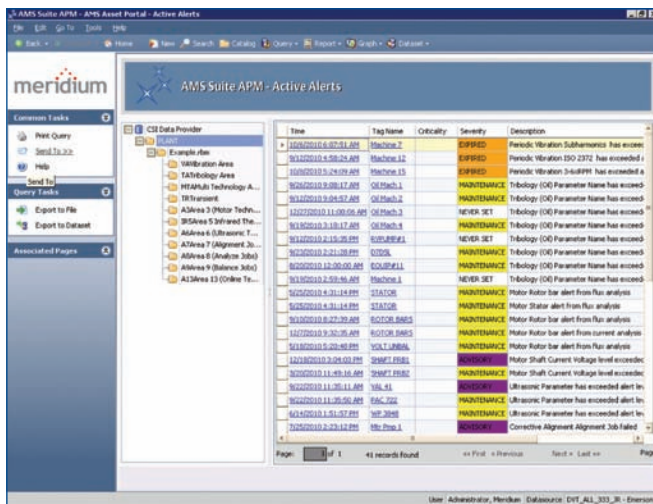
AMS Suite APM - AMS Asset Portal - Active Alerts

File Edit Go To Tools Help

Back Home New Search Catalog Query Report Graph Dataset

meridium

AMS Suite APM - Active Alerts

Common Tasks
Print Query
Send To >>
Help
Send To

Query Tasks
Export to File
Export to Dataset

Associated Pages

CSI Data Provider
PLANT
Example.rbm
VAVibration Area
TATribology Area
MTAMulti Technology A...
TRTransient
A3Area 3 (Motor Techn...
IRSArea 5 Infrared The...
A6Area 6 (Ultrasonic T...
A7Area 7 (Alignment Jo...
A8Area 8 (Analyze Jobs)
A9Area 9 (Balance Jobs)
A13Area 13 (Online Te...

| Time | Tag Name | Criticality | Severity | Description |
|---|---|---|---|---|
| 10/8/2010 6:07:51 AM | Machine 7 | | EXPIRED | Periodic Vibration Subharmonics has exceed |
| 9/12/2010 4:58:24 AM | Machine 12 | | EXPIRED | Periodic Vibration ISO 2372 has exceeded a |
| 10/8/2010 5:24:09 AM | Machine 15 | | EXPIRED | Periodic Vibration 3-6xRPM has exceeded a |
| 9/26/2010 9:08:17 AM | Oil Mach 1 | | MAINTENANCE | Tribology (Oil) Parameter Name has exceed |
| 9/12/2010 9:04:57 AM | Oil Mach 2 | | MAINTENANCE | Tribology (Oil) Parameter Name has exceed |
| 12/27/2010 11:00:06 AM | Oil Mach 3 | | NEVER SET | Tribology (Oil) Parameter Name has exceed |
| 9/19/2010 3:18:17 AM | Oil Mach 4 | | MAINTENANCE | Tribology (Oil) Parameter Name has exceed |
| 9/12/2010 2:15:35 PM | RXPUMP#1 | | NEVER SET | Tribology (Oil) Parameter Name has exceed |
| 9/23/2010 2:21:28 PM | DT05L | | MAINTENANCE | Tribology (Oil) Parameter Name has exceed |
| 8/20/2010 12:00:00 AM | EQUIP#11 | | MAINTENANCE | Tribology (Oil) Parameter Name has exceed |
| 9/19/2010 2:59:46 AM | Machine 1 | | NEVER SET | Tribology (Oil) Parameter Name has exceed |
| 5/25/2010 4:31:14 PM | STATOR | | MAINTENANCE | Motor Rotor bar alert from flux analysis |
| 5/25/2010 4:31:14 PM | STATOR | | MAINTENANCE | Motor Stator alert from flux analysis |
| 9/10/2010 8:27:39 AM | ROTOR BARS | | MAINTENANCE | Motor Rotor bar alert from flux analysis |
| 12/7/2010 9:32:35 AM | ROTOR BARS | | MAINTENANCE | Motor Rotor bar alert from current analysis |
| 9/12/2010 5:20:48 PM | VOLT UNBAL | | MAINTENANCE | Motor Rotor bar alert from flux analysis |
| 12/18/2010 3:04:03 PM | SHAFT PRB1 | | ADVISORY | Motor Shaft Current Voltage level exceedec |
| 3/20/2010 11:49:16 AM | SHAFT PRB2 | | MAINTENANCE | Motor Shaft Current Voltage level exceedec |
| 9/22/2010 11:35:11 AM | VAL 41 | | ADVISORY | Ultrasonic Parameter has exceeded alert le |
| 9/22/2010 11:35:50 AM | FAC 722 | | MAINTENANCE | Ultrasonic Parameter has exceeded alert le |
| 6/14/2010 1:51:57 PM | WP 3848 | | MAINTENANCE | Ultrasonic Parameter has exceeded alert le |
| 7/25/2010 2:23:12 PM | Mtr Pmp 1 | | ADVISORY | Corrective Alignment Alignment Job failed |

Page: 1 of 1 41 records found << First < Previous Next > Last >> Pag

User: Administrator, Meridium Datasource: DVT_ALL_333_IR - Emerson